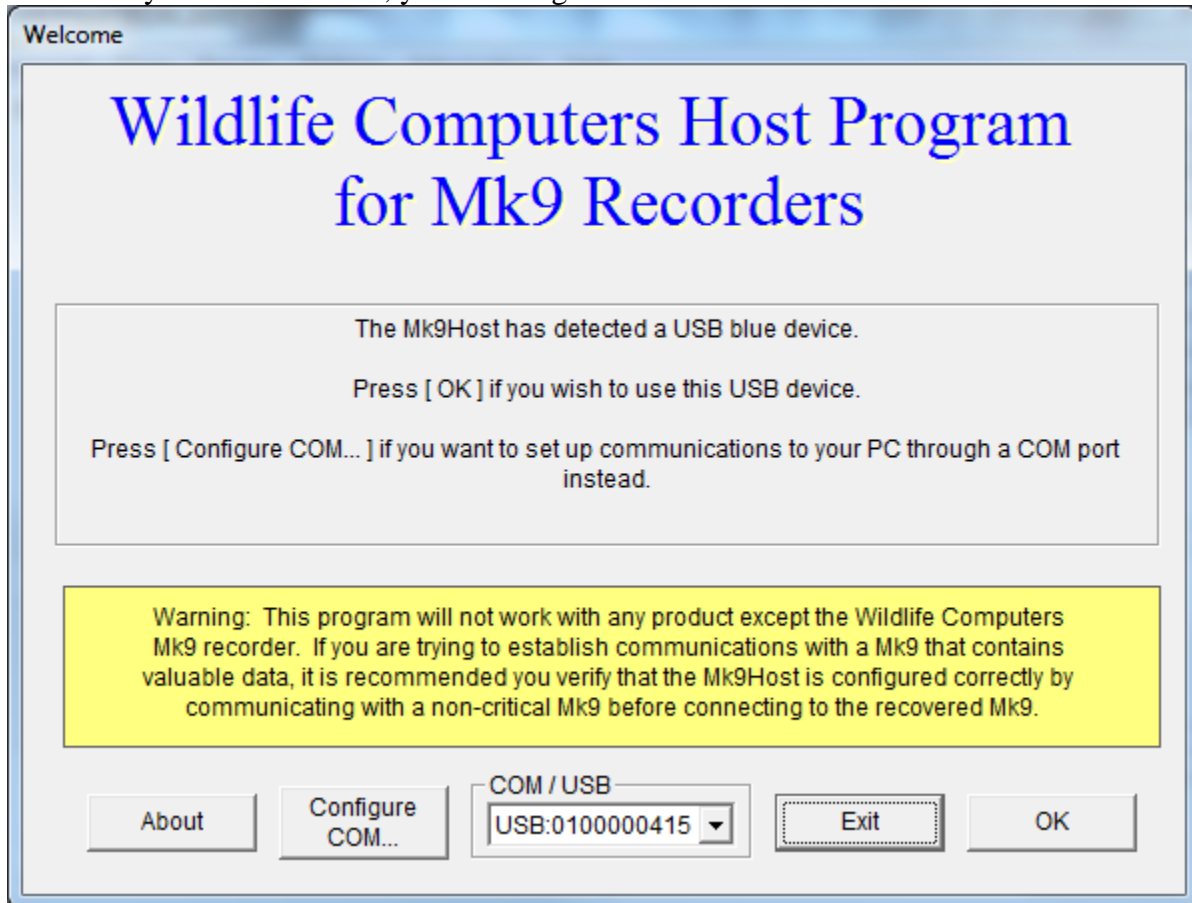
Welcome

Wildlife Computers Host Program for Mk9 Recorders

The Mk9Host has detected a USB blue device.

Press [ OK ] if you wish to use this USB device.

Press [ Configure COM... ] if you want to set up communications to your PC through a COM port instead.

Warning: This program will not work with any product except the Wildlife Computers Mk9 recorder. If you are trying to establish communications with a Mk9 that contains valuable data, it is recommended you verify that the Mk9Host is configured correctly by communicating with a non-critical Mk9 before connecting to the recovered Mk9.

About

Configure COM...

COM / USB

USB:0100000415

Exit

OK